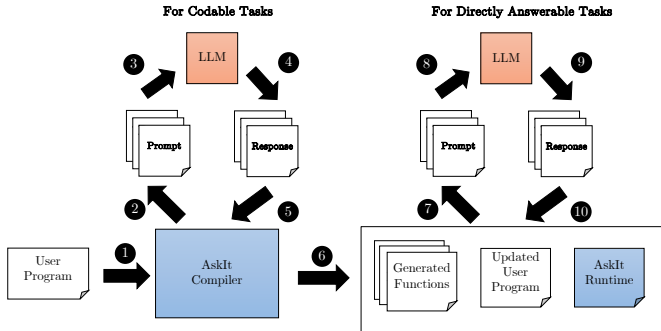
For Codable Tasks

For Directly Answerable Tasks

3

LLM

4

8

LLM

9

Prompt

Response

Prompt

Response

2

5

7

10

User Program

1

AskIt Compiler

6

Generated Functions

Updated User Program

AskIt Runtime